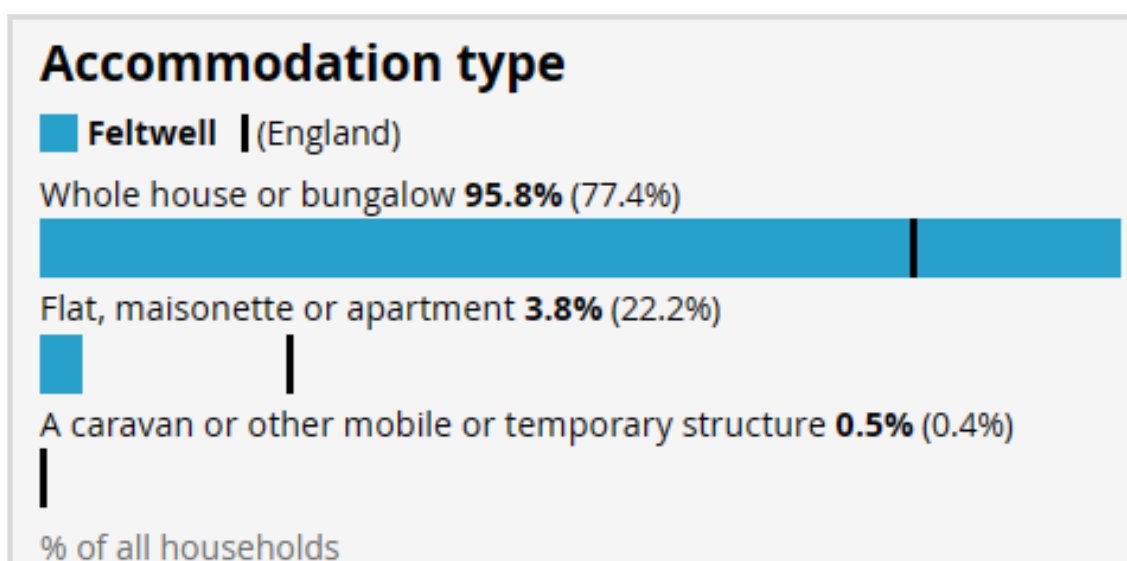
Accommodation type

Feltwell (England)

Whole house or bungalow 95.8% (77.4%)

Flat, maisonette or apartment 3.8% (22.2%)

A caravan or other mobile or temporary structure 0.5% (0.4%)

% of all households